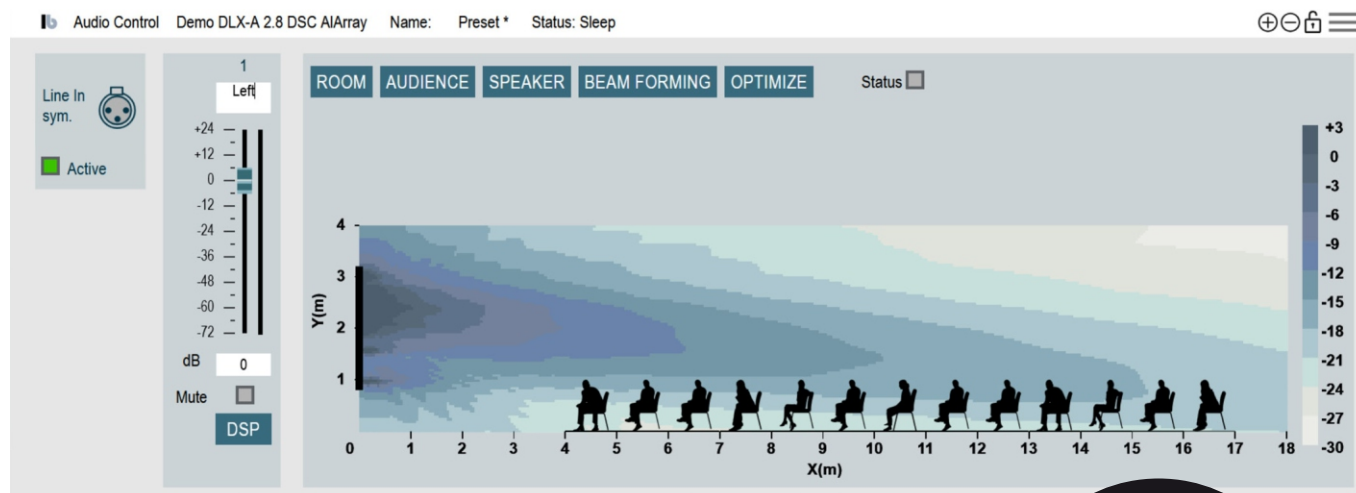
lb Audio Control Demo DLX-A 2.8 DSC AIArray Name: Preset * Status: Sleep

Line In sym.

Active

1

Left

+24
+12
0
-12
-24
-36
-48
-60
-72

dB 0

Mute

DSP

ROOM AUDIENCE SPEAKER BEAM FORMING OPTIMIZE

Status

4
3
2
1
Y(m)

0 1 2 3 4 5 6 7 8 9 10 11 12 13 14 15 16 17 18
X(m)

+3
0
-3
-6
-9
-12
-15
-18
-21
-24
-27
-30